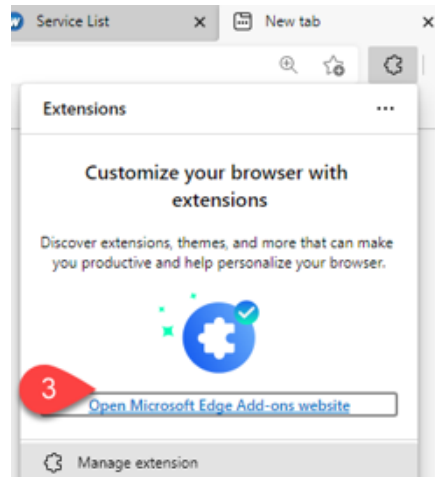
Service List ×
New tab ×

Extensions ...

Customize your browser with extensions

Discover extensions, themes, and more that can make you productive and help personalize your browser.

3

Open Microsoft Edge Add-ons website

Manage extension